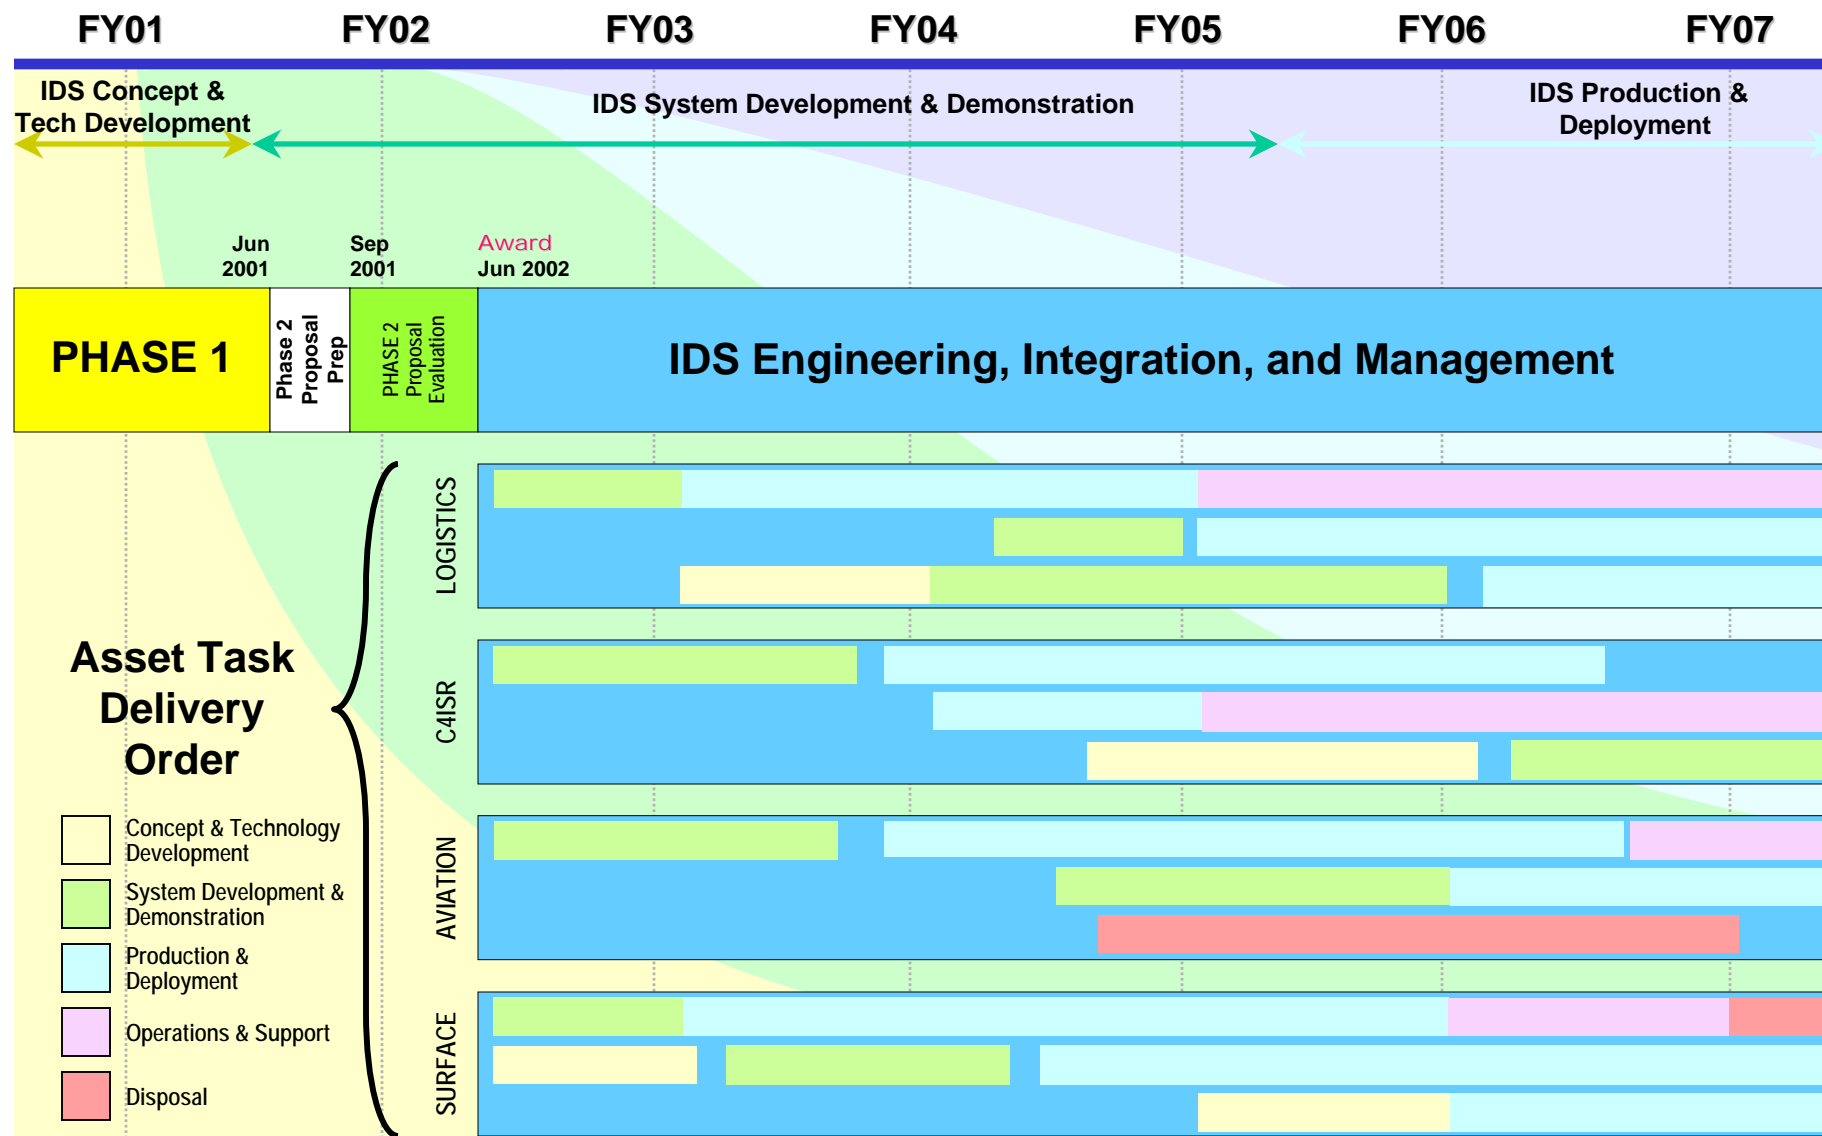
FY01 FY02 FY03 FY04 FY05 FY06 FY07

IDS Concept & Tech Development

IDS System Development & Demonstration

IDS Production & Deployment

Jun 2001

Sep 2001

Award Jun 2002

PHASE 1

Phase 2 Proposal Prep

PHASE 2 Proposal Evaluation

IDS Engineering, Integration, and Management

LOGISTICS

C4ISR

AVIATION

SURFACE

Asset Task Delivery Order

Concept & Technology Development

System Development & Demonstration

Production & Deployment

Operations & Support

Disposal